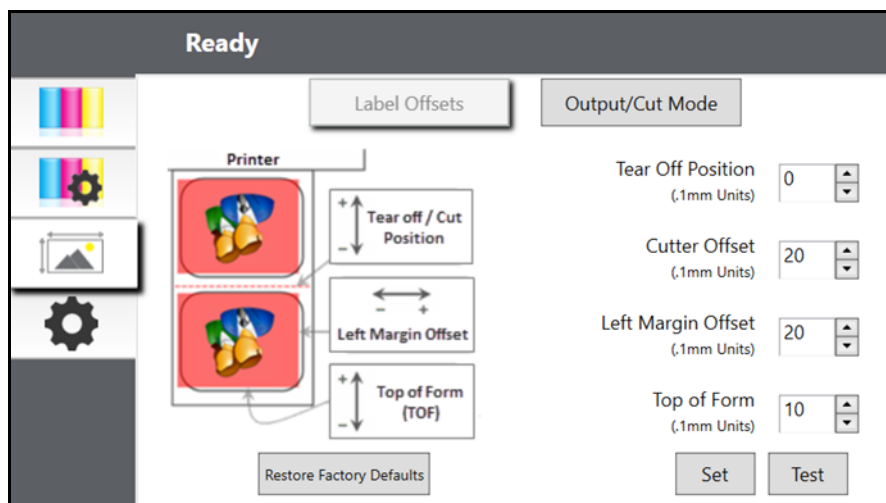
Ready

Label Offsets

Output/Cut Mode

Printer

+
Tear off / Cut Position
−

− +
Left Margin Offset

+
Top of Form (TOF)
−

Tear Off Position
(.1mm Units)
0

Cutter Offset
(.1mm Units)
20

Left Margin Offset
(.1mm Units)
20

Top of Form
(.1mm Units)
10

Restore Factory Defaults

Set

Test